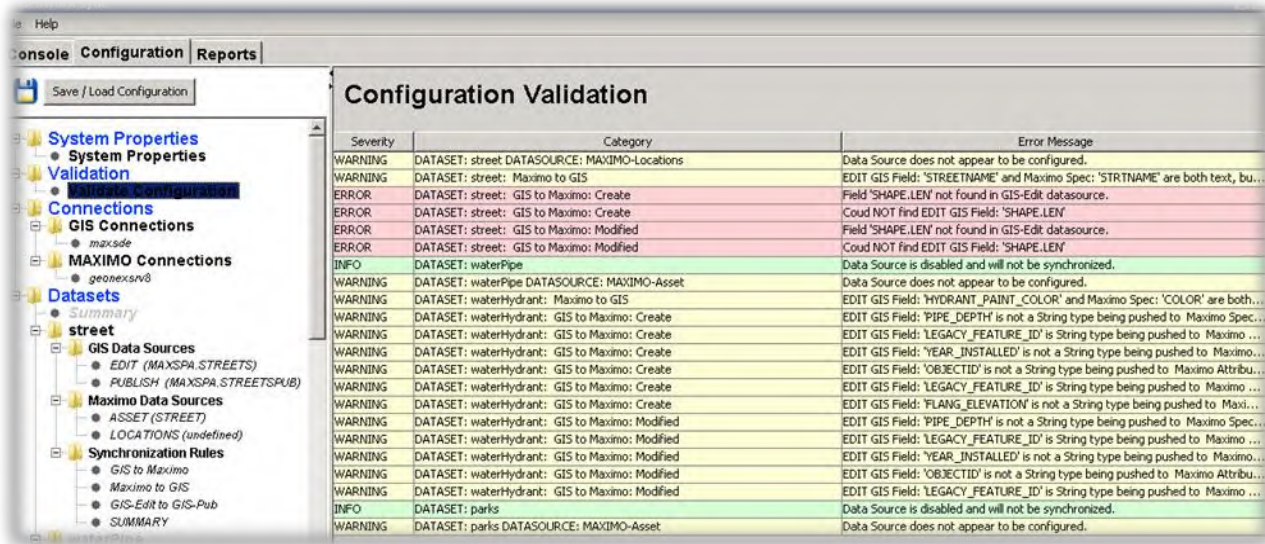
le Help

Console Configuration Reports

Save / Load Configuration

System Properties
System Properties
Validation
Validate Configuration
Connections
GIS Connections
maxsde
MAXIMO Connections
geonexsrv8
Datasets
Summary
street
GIS Data Sources
EDIT (MAXSPA.STREETS)
PUBLISH (MAXSPA.STREETSPUB)
Maximo Data Sources
ASSET (STREET)
LOCATIONS (undefined)
Synchronization Rules
GIS to Maximo
Maximo to GIS
GIS-Edit to GIS-Pub
SUMMARY
waterPipe

Configuration Validation

| Severity | Category | Error Message |
|---|---|---|
| WARNING | DATASET: street DATASOURCE: MAXIMO-Locations | Data Source does not appear to be configured. |
| WARNING | DATASET: street: Maximo to GIS | EDIT GIS Field: 'STREETNAME' and Maximo Spec: 'STRTNAME' are both text, bu... |
| ERROR | DATASET: street: GIS to Maximo: Create | Field 'SHAPE.LEN' not found in GIS-Edit datasource. |
| ERROR | DATASET: street: GIS to Maximo: Create | Coud NOT find EDIT GIS Field: 'SHAPE.LEN' |
| ERROR | DATASET: street: GIS to Maximo: Modified | Field 'SHAPE.LEN' not found in GIS-Edit datasource. |
| ERROR | DATASET: street: GIS to Maximo: Modified | Coud NOT find EDIT GIS Field: 'SHAPE.LEN' |
| INFO | DATASET: waterPipe | Data Source is disabled and will not be synchronized. |
| WARNING | DATASET: waterPipe DATASOURCE: MAXIMO-Asset | Data Source does not appear to be configured. |
| WARNING | DATASET: waterHydrant: Maximo to GIS | EDIT GIS Field: 'HYDRANT_PAINT_COLOR' and Maximo Spec: 'COLOR' are both... |
| WARNING | DATASET: waterHydrant: GIS to Maximo: Create | EDIT GIS Field: 'PIPE_DEPTH' is not a String type being pushed to Maximo Spec... |
| WARNING | DATASET: waterHydrant: GIS to Maximo: Create | EDIT GIS Field: 'LEGACY_FEATURE_ID' is String type being pushed to Maximo ... |
| WARNING | DATASET: waterHydrant: GIS to Maximo: Create | EDIT GIS Field: 'YEAR_INSTALLED' is not a String type being pushed to Maximo... |
| WARNING | DATASET: waterHydrant: GIS to Maximo: Create | EDIT GIS Field: 'OBJECTID' is not a String type being pushed to Maximo Attribu... |
| WARNING | DATASET: waterHydrant: GIS to Maximo: Create | EDIT GIS Field: 'LEGACY_FEATURE_ID' is String type being pushed to Maximo ... |
| WARNING | DATASET: waterHydrant: GIS to Maximo: Create | EDIT GIS Field: 'FLANG_ELEVATION' is not a String type being pushed to Maxi... |
| WARNING | DATASET: waterHydrant: GIS to Maximo: Modified | EDIT GIS Field: 'PIPE_DEPTH' is not a String type being pushed to Maximo Spec... |
| WARNING | DATASET: waterHydrant: GIS to Maximo: Modified | EDIT GIS Field: 'LEGACY_FEATURE_ID' is String type being pushed to Maximo ... |
| WARNING | DATASET: waterHydrant: GIS to Maximo: Modified | EDIT GIS Field: 'YEAR_INSTALLED' is not a String type being pushed to Maximo... |
| WARNING | DATASET: waterHydrant: GIS to Maximo: Modified | EDIT GIS Field: 'OBJECTID' is not a String type being pushed to Maximo Attribu... |
| WARNING | DATASET: waterHydrant: GIS to Maximo: Modified | EDIT GIS Field: 'LEGACY_FEATURE_ID' is String type being pushed to Maximo ... |
| INFO | DATASET: parks | Data Source is disabled and will not be synchronized. |
| WARNING | DATASET: parks DATASOURCE: MAXIMO-Asset | Data Source does not appear to be configured. |